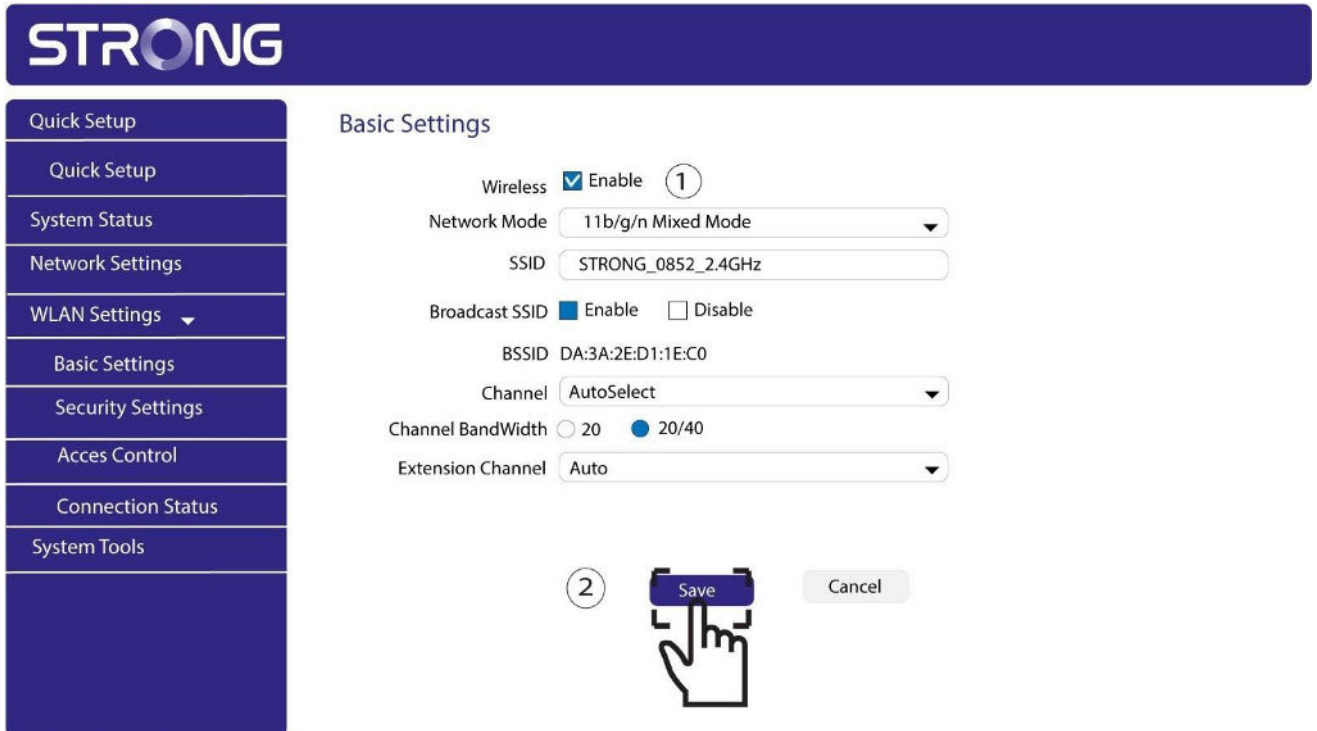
STRONG

Quick Setup
Quick Setup
System Status
Network Settings
WLAN Settings
Basic Settings
Security Settings
Acces Control
Connection Status
System Tools

Basic Settings

Wireless Enable ①
Network Mode 11b/g/n Mixed Mode
SSID STRONG_0852_2.4GHz
Broadcast SSID Enable Disable
BSSID DA:3A:2E:D1:1E:C0
Channel AutoSelect
Channel BandWidth 20 20/40
Extension Channel Auto

② Save Cancel